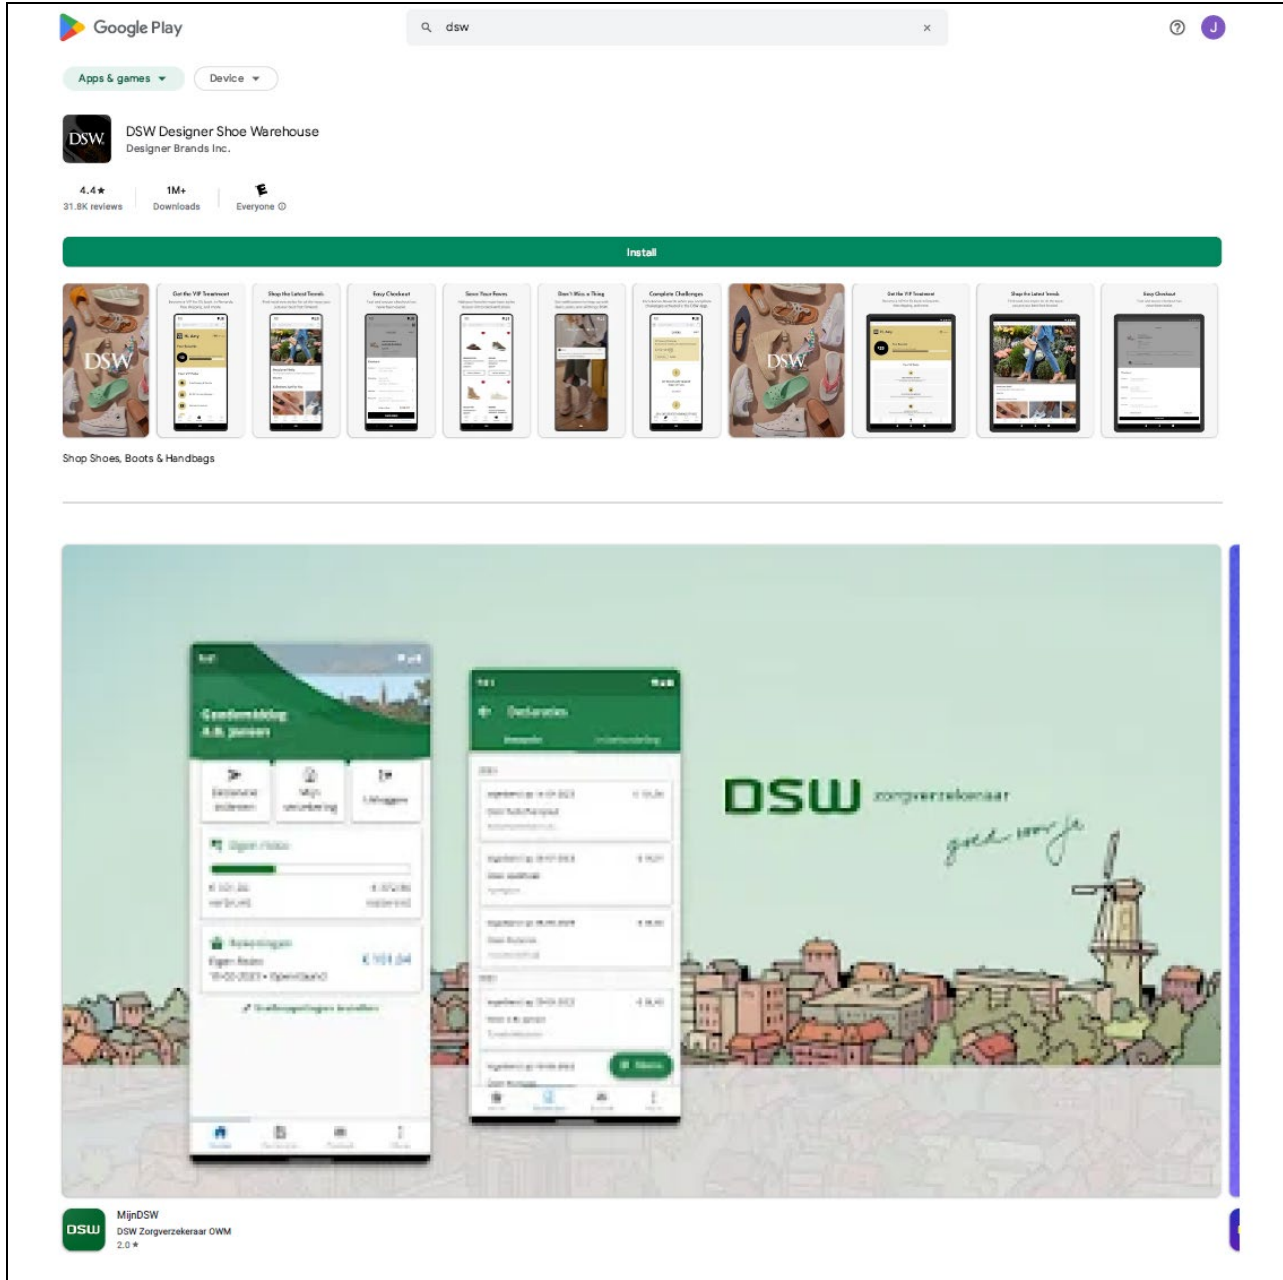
Google Play

dsw

Apps & games

Device

DSW

DSW Designer Shoe Warehouse
Designer Brands Inc.

4.4★
31.8K reviews

1M+
Downloads

E
Everyone

Install

DSW

Get the VIP Treatment

Shop the Latest Trends

Easy Checkout

Save Your Faves

Don't Miss a Thing

Complete Challenges

DSW

Get the VIP Treatment

Shop the Latest Trends

Easy Checkout

Shop Shoes, Boots & Handbags

Gezondheidszorg
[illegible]

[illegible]

Declaraties

DSW zorgverzekeraar

goed voor je

DSW

MijnDSW
DSW Zorgverzekeraar OWM
2.0★